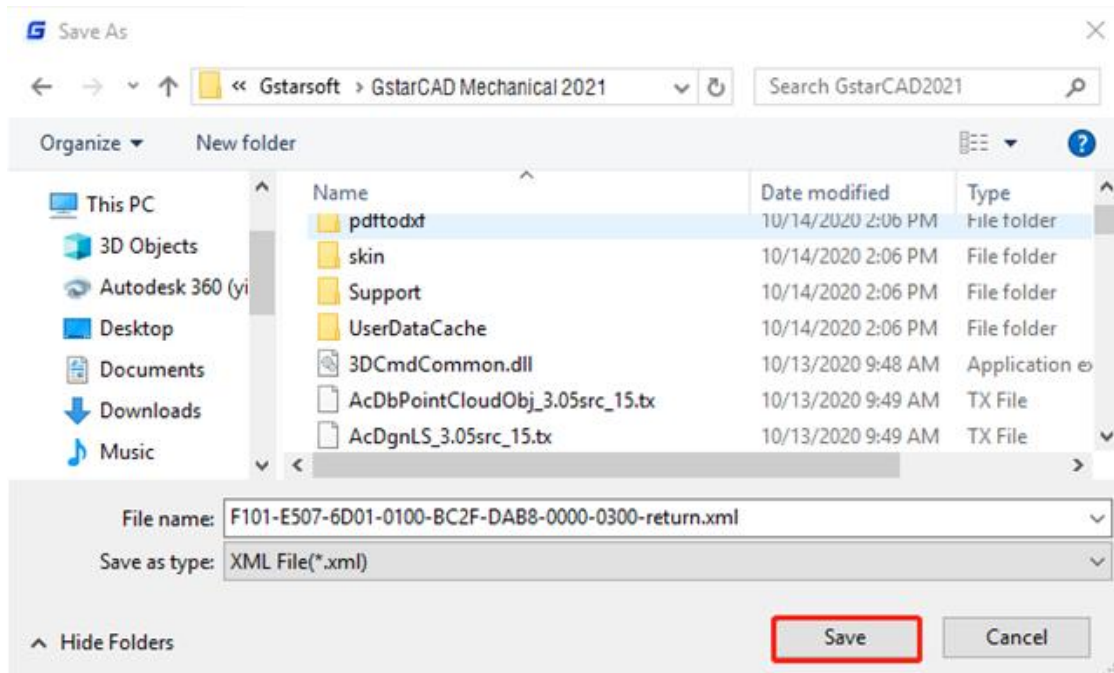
Save As

« Gstarsoft › GstarCAD Mechanical 2021

Search GstarCAD2021

Organize ▾ New folder

This PC
3D Objects
Autodesk 360 (yi
Desktop
Documents
Downloads
Music

| Name | Date modified | Type |
|---|---|---|
| pdftodxf | 10/14/2020 2:06 PM | File folder |
| skin | 10/14/2020 2:06 PM | File folder |
| Support | 10/14/2020 2:06 PM | File folder |
| UserDataCache | 10/14/2020 2:06 PM | File folder |
| 3DCmdCommon.dll | 10/13/2020 9:48 AM | Application e |
| AcDbPointCloudObj_3.05src_15.tx | 10/13/2020 9:49 AM | TX File |
| AcDgnLS_3.05src_15.tx | 10/13/2020 9:49 AM | TX File |

File name: F101-E507-6D01-0100-BC2F-DAB8-0000-0300-return.xml
Save as type: XML File(*.xml)

Hide Folders

Save

Cancel